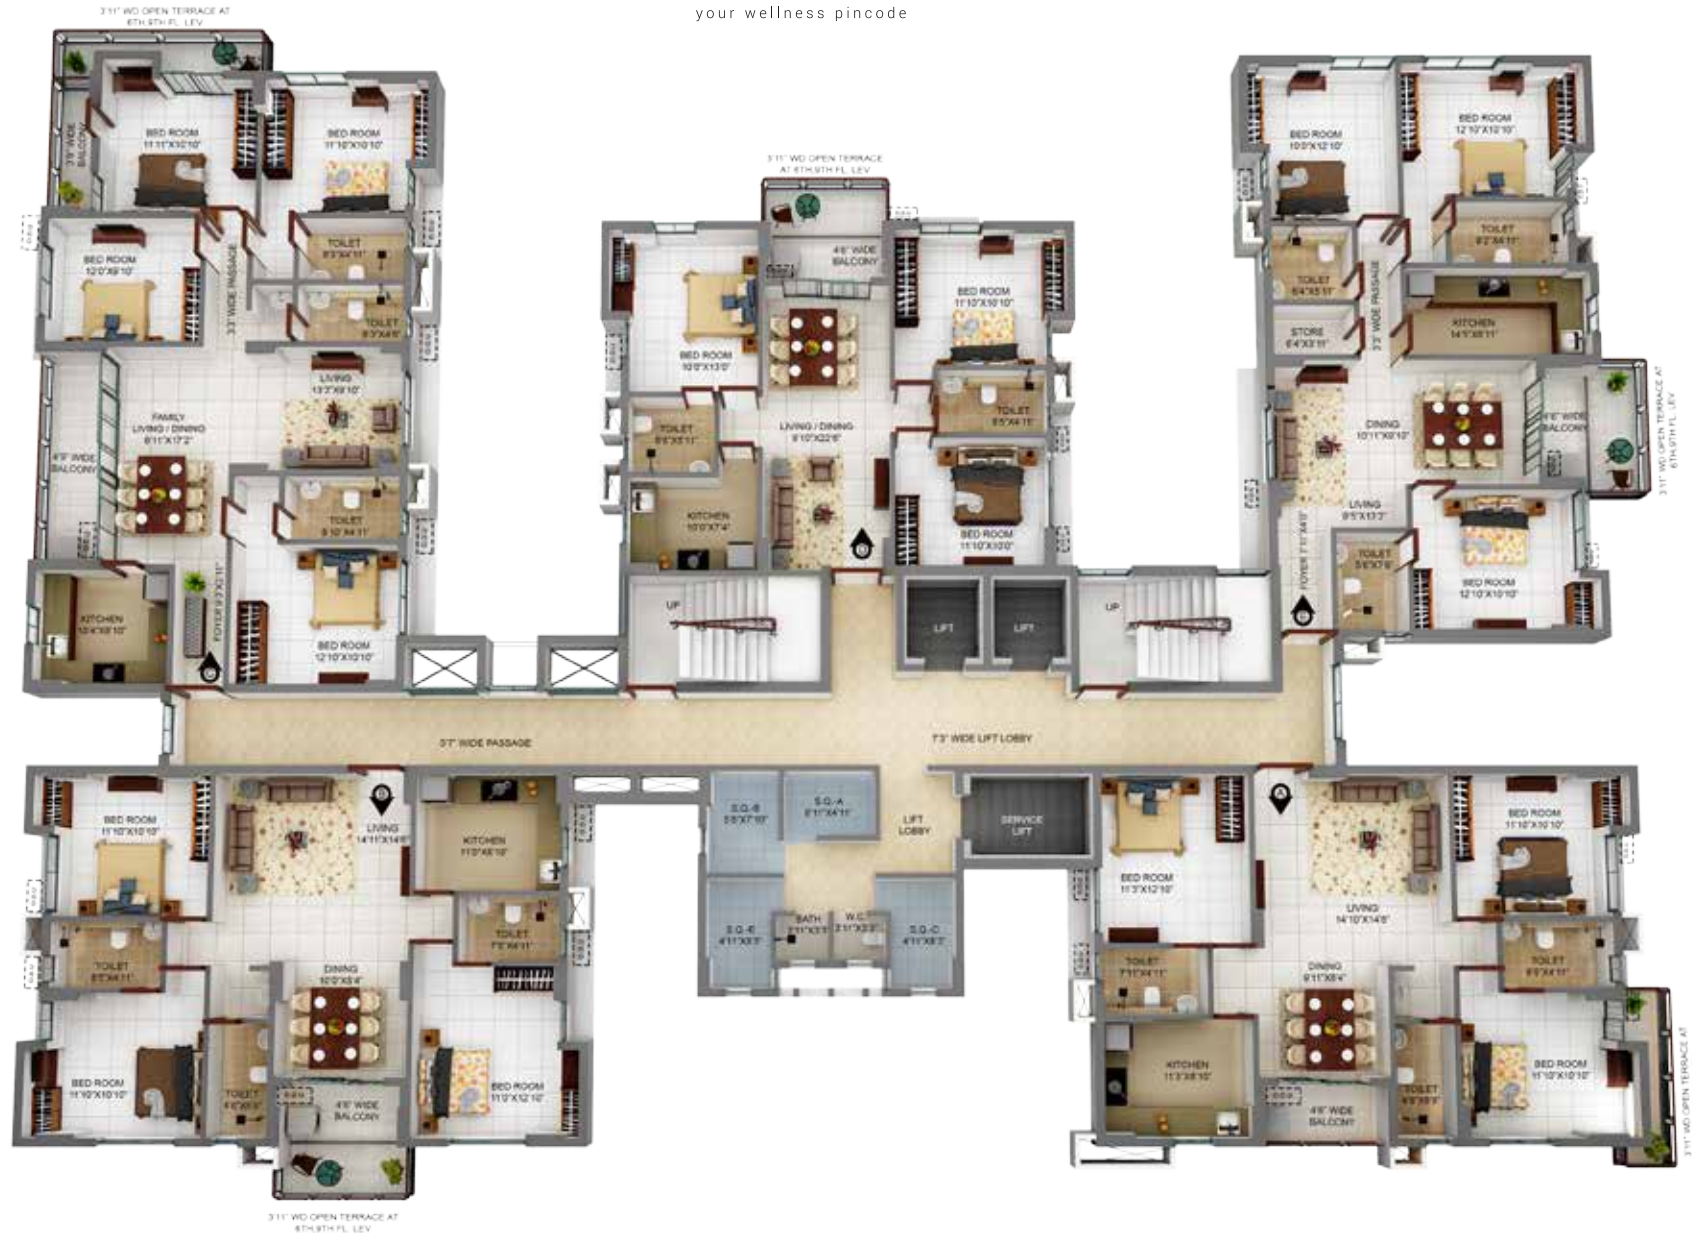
your wellness pincode

3'11" WD OPEN TERRACE AT 6TH,9TH FL. LEV

BED ROOM 11'11"X10'10"

BED ROOM 11'10"X10'10"

3'6" WIDE BALCONY

BED ROOM 12'0"X9'10"

TOILET 8'3"X4'11"

TOILET 8'3"X4'6"

3'3" WIDE PASSAGE

LIVING 13'7"X9'10"

FAMILY LIVING / DINING 8'11"X17'2"

4'6" WIDE BALCONY

TOILET 5'10"X4'11"

KITCHEN 10'4"X8'10"

FOYER 5'3"X3'11"

BED ROOM 12'10"X10'10"

3'11" WD OPEN TERRACE AT 6TH,9TH FL. LEV

4'6" WIDE BALCONY

BED ROOM 10'0"X13'0"

BED ROOM 11'10"X10'10"

TOILET 8'6"X5'11"

LIVING / DINING 9'10"X22'6"

TOILET 8'5"X4'11"

KITCHEN 10'0"X7'4"

BED ROOM 11'10"X10'0"

UP

LIFT

LIFT

UP

BED ROOM 10'0"X12'10"

BED ROOM 12'10"X10'10"

TOILET 8'2"X4'11"

TOILET 6'4"X5'11"

3'3" WIDE PASSAGE

STORE 6'4"X3'11"

KITCHEN 14'5"X8'11"

DINING 10'11"X8'10"

4'6" WIDE BALCONY

3'11" WD OPEN TERRACE AT 6TH,9TH FL. LEV

LIVING 9'5"X13'2"

FOYER 7'11"X4'0"

TOILET 5'6"X7'6"

BED ROOM 12'10"X10'10"

5'7" WIDE PASSAGE

7'3" WIDE LIFT LOBBY

BED ROOM 11'10"X10'10"

LIVING 14'11"X14'6"

KITCHEN 11'0"X8'10"

S.Q.-B 5'8"X7'10"

S.Q.-A 8'1"X4'11"

LIFT LOBBY

SERVICE LIFT

BED ROOM 11'3"X12'10"

BED ROOM 11'10"X10'10"

TOILET 8'5"X4'11"

TOILET 7'5"X4'11"

S.Q.-E 4'11"X8'5"

BATH 3'11"X3'3"

W.C. 3'1"X3'3"

S.Q.-C 4'11"X8'5"

LIVING 14'10"X14'6"

TOILET 7'11"X4'11"

TOILET 8'5"X4'11"

DINING 10'0"X8'4"

DINING 9'11"X8'4"

BED ROOM 11'10"X10'10"

TOILET 4'6"X8'5"

4'6" WIDE BALCONY

BED ROOM 11'0"X12'10"

KITCHEN 11'3"X8'10"

4'6" WIDE BALCONY

TOILET 4'6"X8'5"

BED ROOM 11'10"X10'10"

3'11" WD OPEN TERRACE AT 6TH,9TH FL. LEV

3'11" WD OPEN TERRACE AT 6TH,9TH FL. LEV